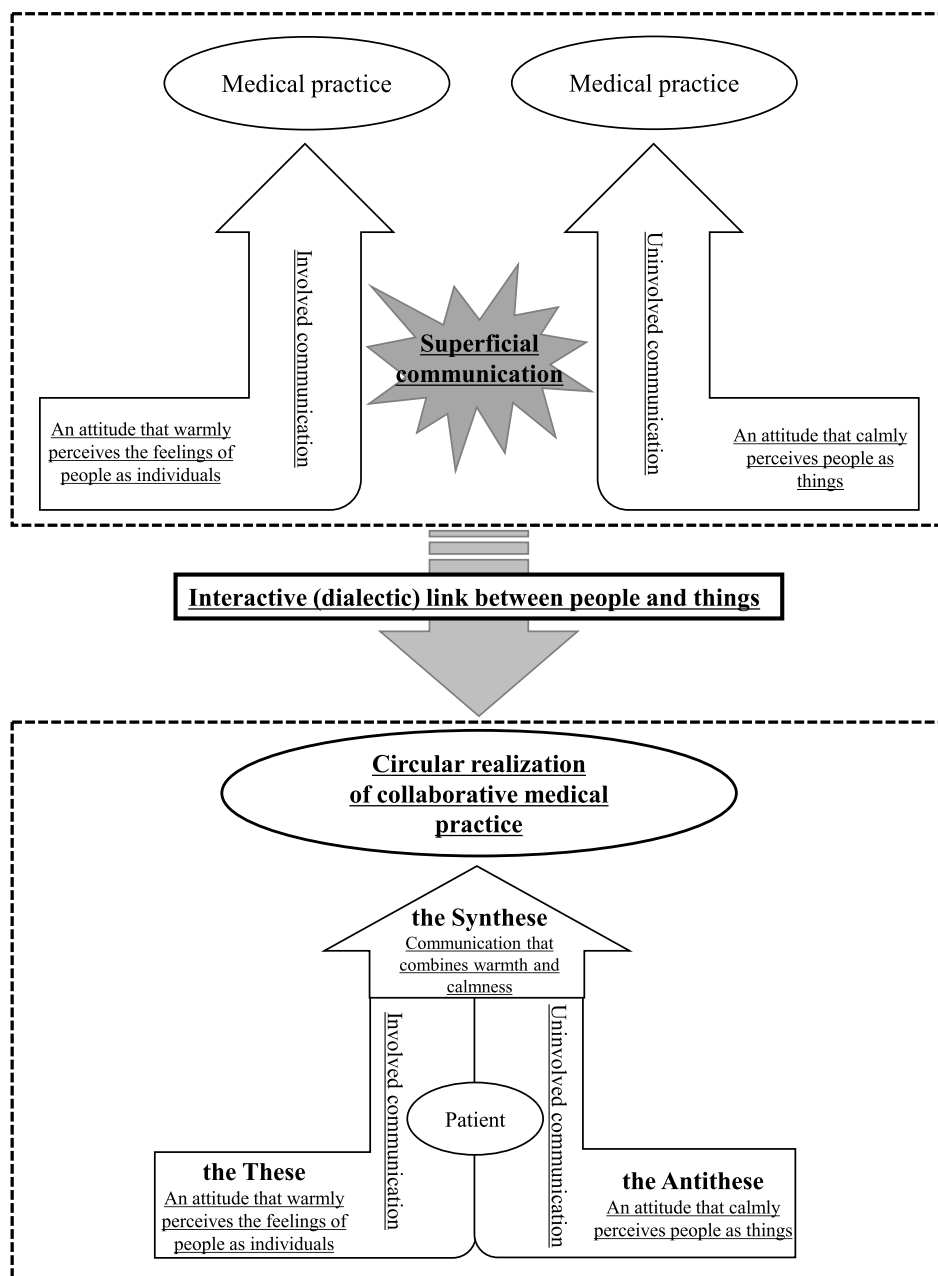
Medical practice

Medical practice

Involved communication

Superficial communication

Uninvolved communication

An attitude that warmly perceives the feelings of people as individuals

An attitude that calmly perceives people as things

Interactive (dialectic) link between people and things

Circular realization of collaborative medical practice

the Synthese
Communication that combines warmth and calmness

Involved communication

Patient

Uninvolved communication

the These
An attitude that warmly perceives the feelings of people as individuals

the Antithese
An attitude that calmly perceives people as things